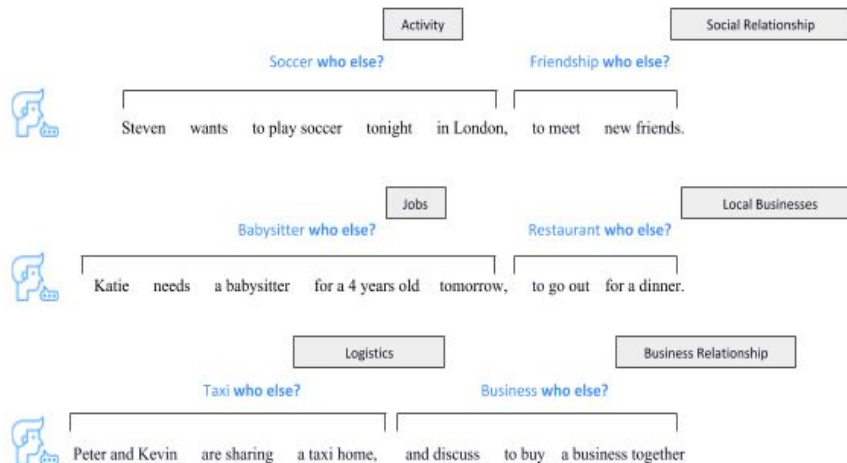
Activity

Social Relationship

Soccer who else?

Friendship who else?

Steven wants to play soccer tonight in London, to meet new friends.

Jobs

Local Businesses

Babysitter who else?

Restaurant who else?

Katie needs a babysitter for a 4 years old tomorrow, to go out for a dinner.

Logistics

Business Relationship

Taxi who else?

Business who else?

Peter and Kevin are sharing a taxi home, and discuss to buy a business together